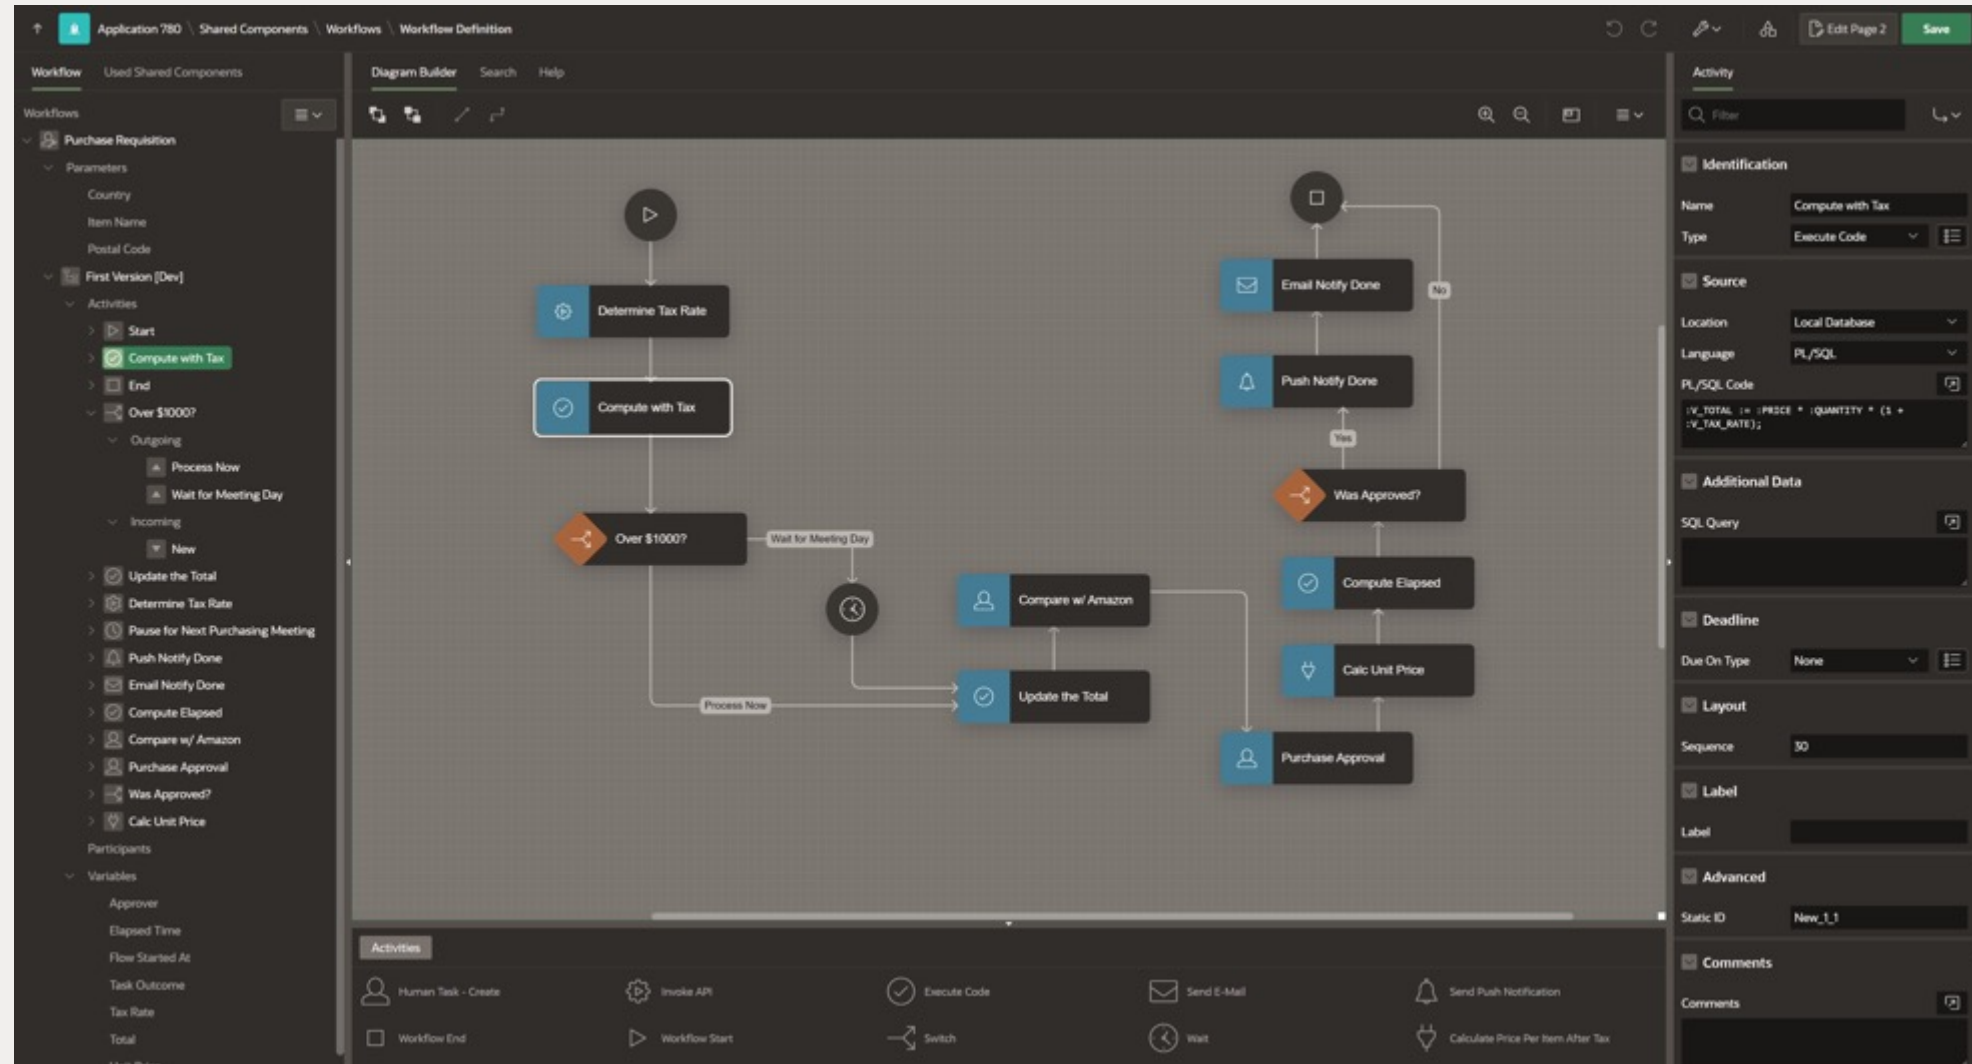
Application 780 \ Shared Components \ Workflows \ Workflow Definition

Edit Page 2 Save

Workflow Used Shared Components

Workflows

Purchase Requisition
Parameters
Country
Item Name
Postal Code
First Version [Dev]
Activities
Start
Compute with Tax
End
Over $1000?
Outgoing
Process Now
Wait for Meeting Day
Incoming
New
Update the Total
Determine Tax Rate
Pause for Next Purchasing Meeting
Push Notify Done
Email Notify Done
Compute Elapsed
Compare w/ Amazon
Purchase Approval
Was Approved?
Calc Unit Price
Participants
Variables
Approver
Elapsed Time
Flow Started At
Task Outcome
Tax Rate
Total

Diagram Builder Search Help

Determine Tax Rate
Compute with Tax
Over $1000?
Wait for Meeting Day
Process Now
Compare w/ Amazon
Update the Total
Email Notify Done
No
Push Notify Done
Yes
Was Approved?
Compute Elapsed
Calc Unit Price
Purchase Approval

Activities
Human Task - Create
Invoke API
Execute Code
Send E-Mail
Send Push Notification
Workflow End
Workflow Start
Switch
Wait
Calculate Price Per Item After Tax

Activity

Filter

Identification
Name Compute with Tax
Type Execute Code
Source
Location Local Database
Language PL/SQL
PL/SQL Code
:V_TOTAL := :PRICE * :QUANTITY * (1 + :V_TAX_RATE);
Additional Data
SQL Query
Deadline
Due On Type None
Layout
Sequence 30
Label
Label
Advanced
Static ID New_1_1
Comments
Comments